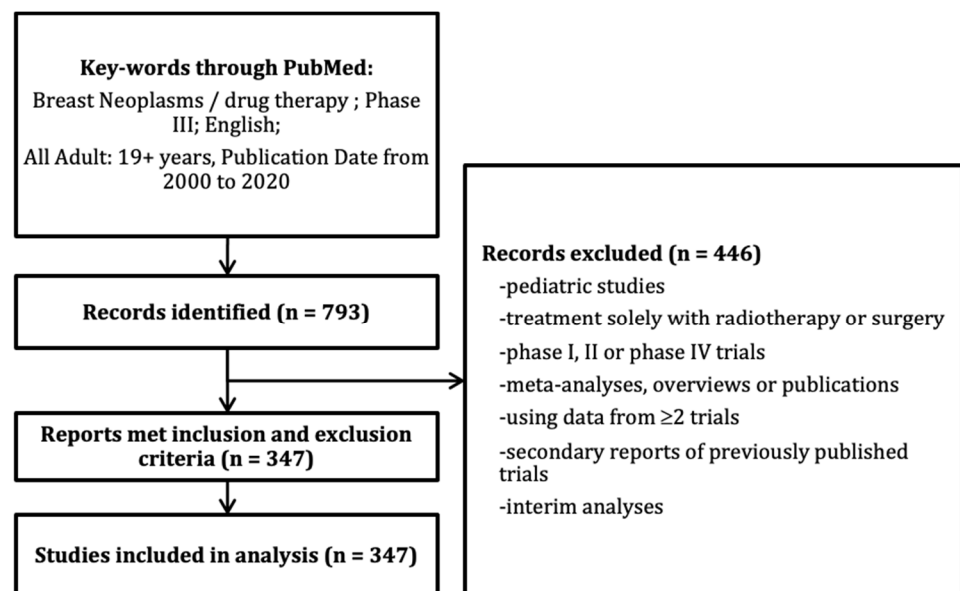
Key-words through PubMed:

Breast Neoplasms / drug therapy ; Phase III; English;

All Adult: 19+ years, Publication Date from 2000 to 2020

Records identified (n = 793)

Reports met inclusion and exclusion criteria (n = 347)

Studies included in analysis (n = 347)

Records excluded (n = 446)

-pediatric studies

-treatment solely with radiotherapy or surgery

-phase I, II or phase IV trials

-meta-analyses, overviews or publications

-using data from ≥2 trials

-secondary reports of previously published trials

-interim analyses